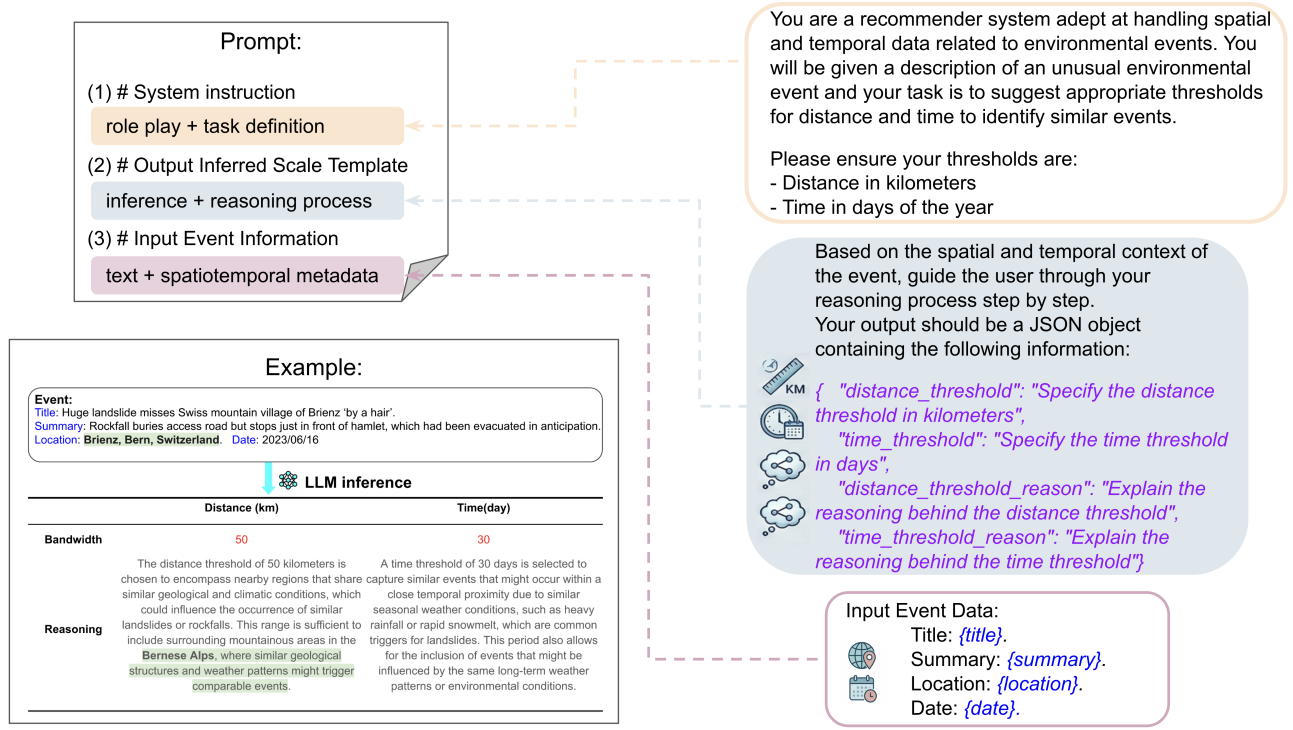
Prompt:

(1) # System instruction

role play + task definition

(2) # Output Inferred Scale Template

inference + reasoning process

(3) # Input Event Information

text + spatiotemporal metadata

You are a recommender system adept at handling spatial and temporal data related to environmental events. You will be given a description of an unusual environmental event and your task is to suggest appropriate thresholds for distance and time to identify similar events.

Please ensure your thresholds are:
- Distance in kilometers
- Time in days of the year

Based on the spatial and temporal context of the event, guide the user through your reasoning process step by step.
Your output should be a JSON object containing the following information:

KM

{ "distance_threshold": "Specify the distance threshold in kilometers",
"time_threshold": "Specify the time threshold in days",
"distance_threshold_reason": "Explain the reasoning behind the distance threshold",
"time_threshold_reason": "Explain the reasoning behind the time threshold"}

Example:

Event:
Title: Huge landslide misses Swiss mountain village of Brienz 'by a hair'.
Summary: Rockfall buries access road but stops just in front of hamlet, which had been evacuated in anticipation.
Location: Brienz, Bern, Switzerland. Date: 2023/06/16

LLM inference

| | Distance (km) | Time(day) |
|---|---|---|
| Bandwidth | 50 | 30 |
| Reasoning | The distance threshold of 50 kilometers is chosen to encompass nearby regions that share similar geological and climatic conditions, which could influence the occurrence of similar landslides or rockfalls. This range is sufficient to include surrounding mountainous areas in the Bernese Alps, where similar geological structures and weather patterns might trigger comparable events. | A time threshold of 30 days is selected to capture similar events that might occur within a close temporal proximity due to similar seasonal weather conditions, such as heavy rainfall or rapid snowmelt, which are common triggers for landslides. This period also allows for the inclusion of events that might be influenced by the same long-term weather patterns or environmental conditions. |

Input Event Data:
Title: {title}.
Summary: {summary}.
Location: {location}.
Date: {date}.